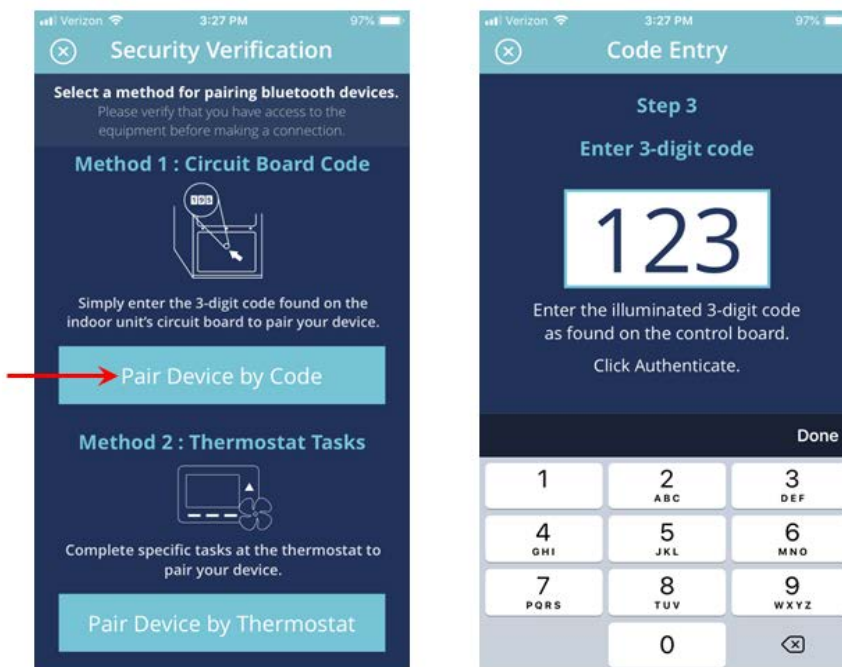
Verizon 3:27 PM 97%

Security Verification

Select a method for pairing bluetooth devices.
Please verify that you have access to the equipment before making a connection.

Method 1 : Circuit Board Code

123

Simply enter the 3-digit code found on the indoor unit's circuit board to pair your device.

Pair Device by Code

Method 2 : Thermostat Tasks

Complete specific tasks at the thermostat to pair your device.

Pair Device by Thermostat

Verizon 3:27 PM 97%

Code Entry

Step 3

Enter 3-digit code

123

Enter the illuminated 3-digit code as found on the control board.

Click Authenticate.

Done

| 1 | 2 ABC | 3 DEF |
|---|---|---|
| 4 GHI | 5 JKL | 6 MNO |
| 7 PQRS | 8 TUV | 9 WXYZ |
| | 0 | ⌫ |